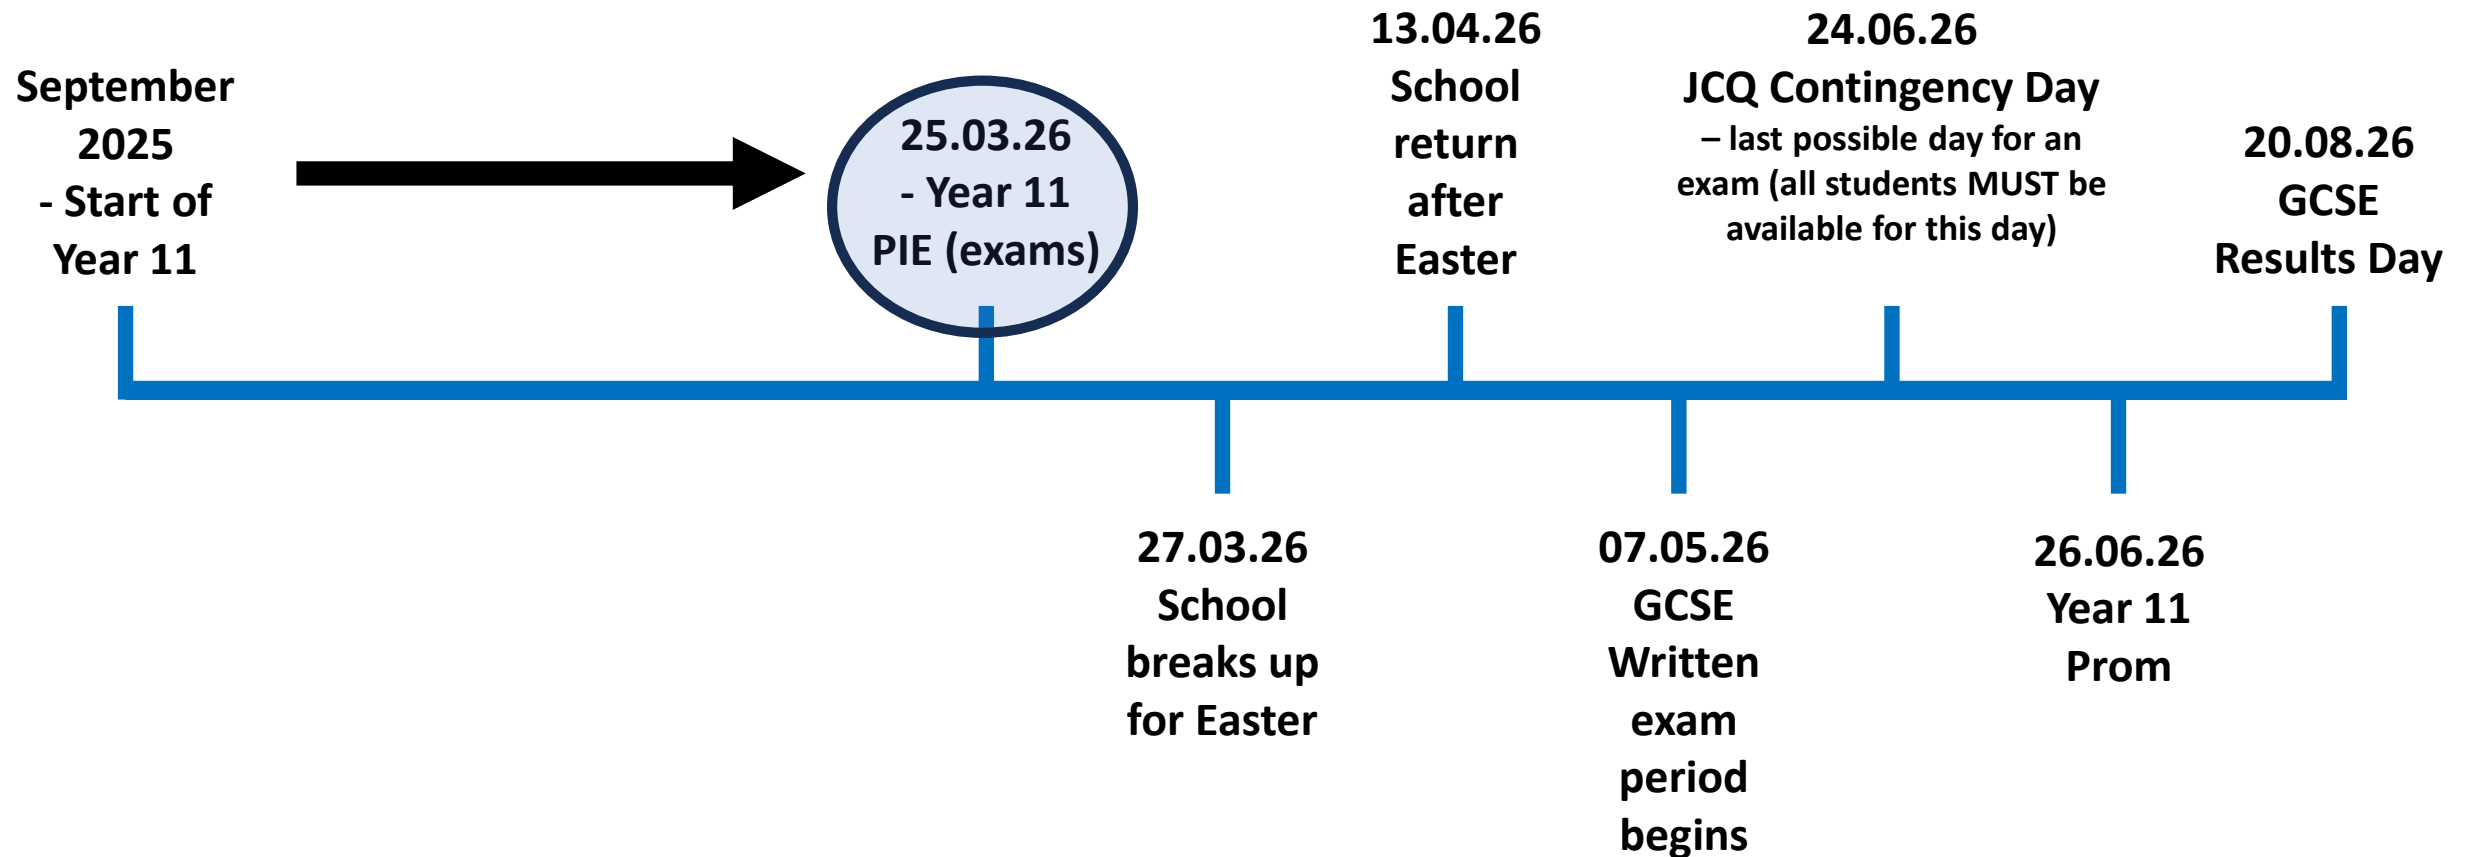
September 2025 - Start of Year 11

25.03.26 - Year 11 PIE (exams)

13.04.26 School return after Easter

24.06.26 JCQ Contingency Day – last possible day for an exam (all students MUST be available for this day)

20.08.26 GCSE Results Day

27.03.26 School breaks up for Easter

07.05.26 GCSE Written exam period begins

26.06.26 Year 11 Prom